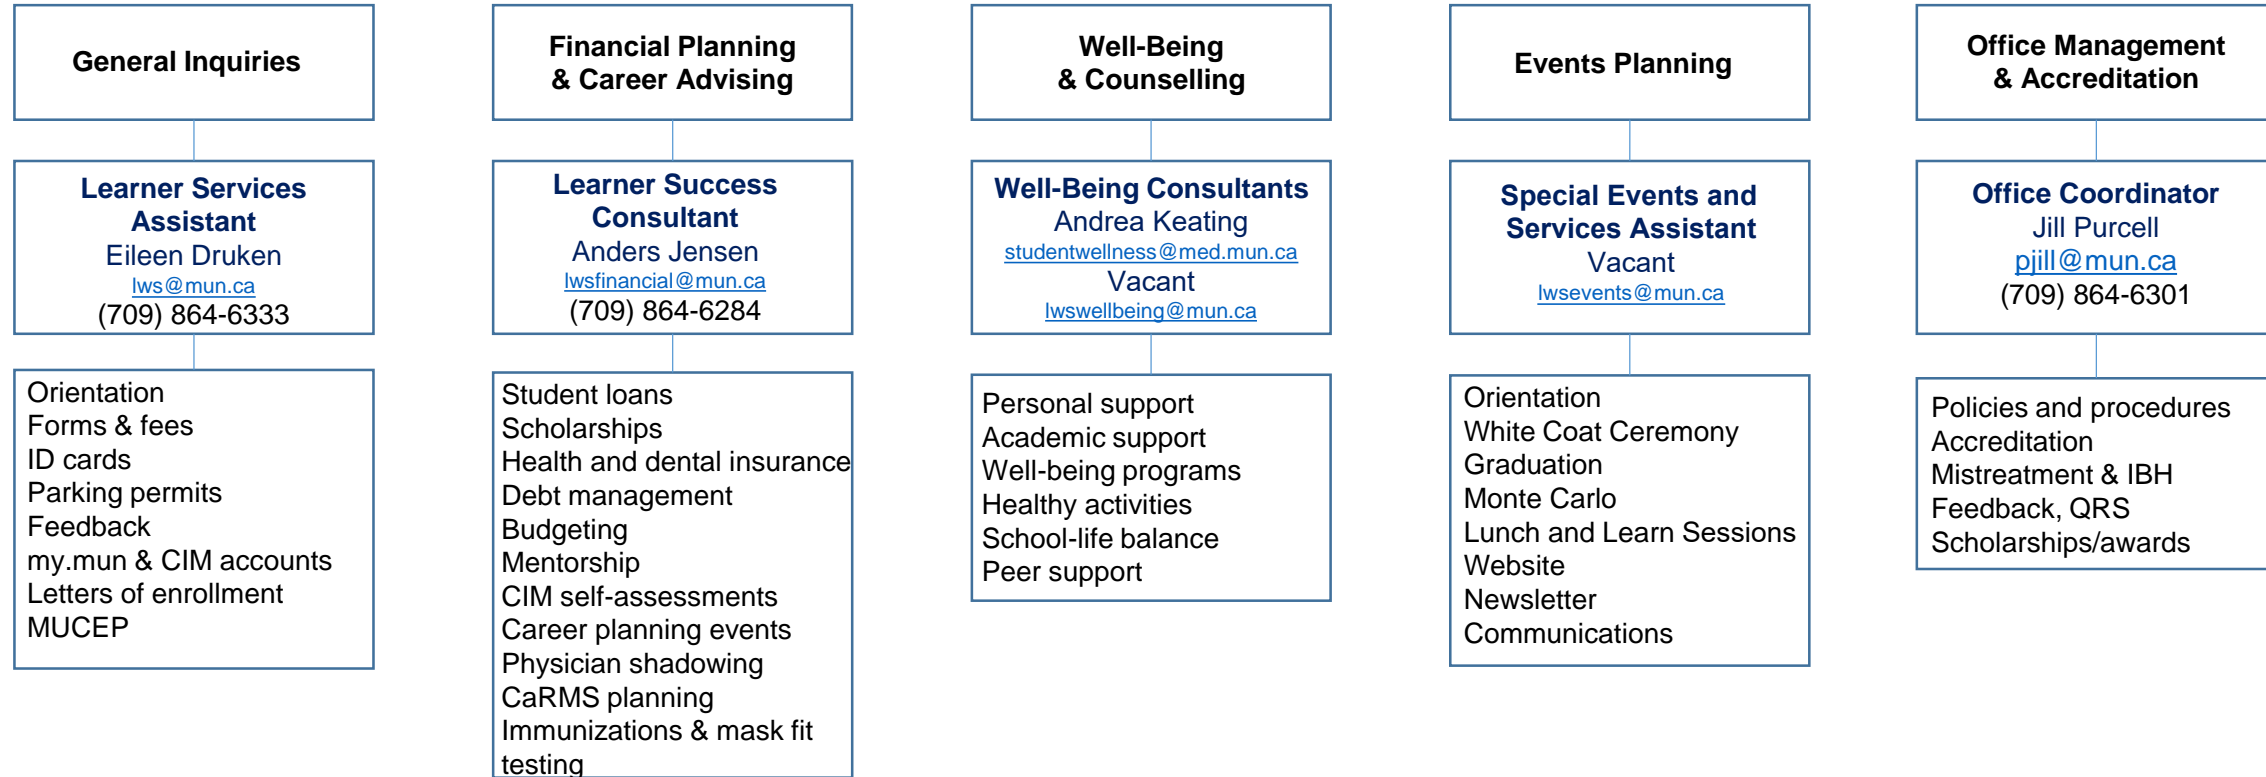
General Inquiries

Learner Services Assistant
Eileen Druken
lws@mun.ca
(709) 864-6333

Orientation
Forms & fees
ID cards
Parking permits
Feedback
my.mun & CIM accounts
Letters of enrollment
MUCEP

Financial Planning & Career Advising

Learner Success Consultant
Anders Jensen
lwsfinancial@mun.ca
(709) 864-6284

Student loans
Scholarships
Health and dental insurance
Debt management
Budgeting
Mentorship
CIM self-assessments
Career planning events
Physician shadowing
CaRMS planning
Immunizations & mask fit testing

Well-Being & Counselling

Well-Being Consultants
Andrea Keating
studentwellness@med.mun.ca
Vacant
lwswellbeing@mun.ca

Personal support
Academic support
Well-being programs
Healthy activities
School-life balance
Peer support

Events Planning

Special Events and Services Assistant
Vacant
lwsevents@mun.ca

Orientation
White Coat Ceremony
Graduation
Monte Carlo
Lunch and Learn Sessions
Website
Newsletter
Communications

Office Management & Accreditation

Office Coordinator
Jill Purcell
pjill@mun.ca
(709) 864-6301

Policies and procedures
Accreditation
Mistreatment & IBH
Feedback, QRS
Scholarships/awards